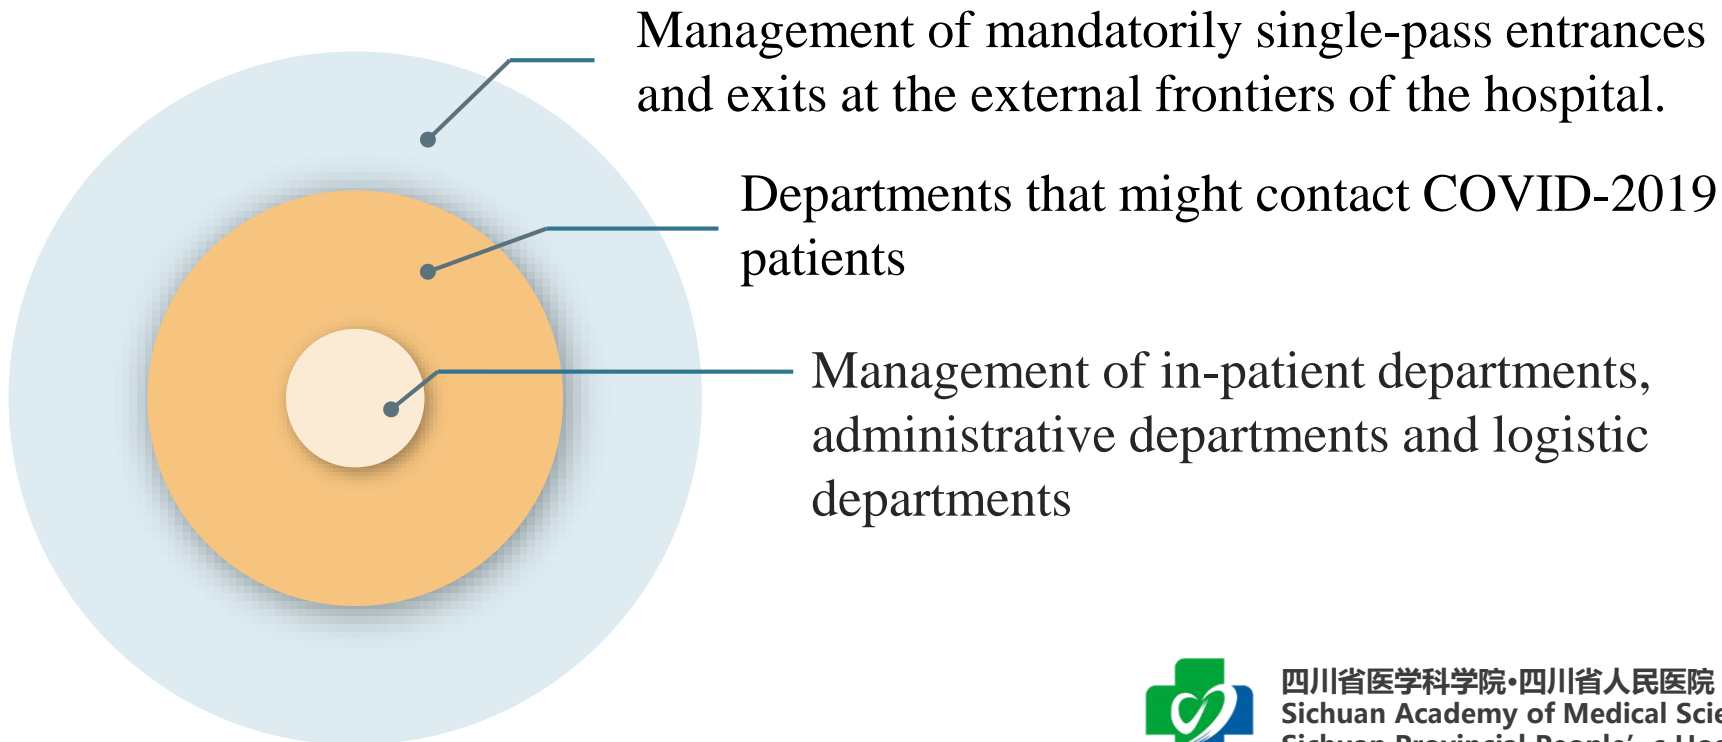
Management of mandatorily single-pass entrances and exits at the external frontiers of the hospital.

Departments that might contact COVID-2019 patients

Management of in-patient departments, administrative departments and logistic departments

四川省医学科学院·四川省人民医院
Sichuan Academy of Medical Scie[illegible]
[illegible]